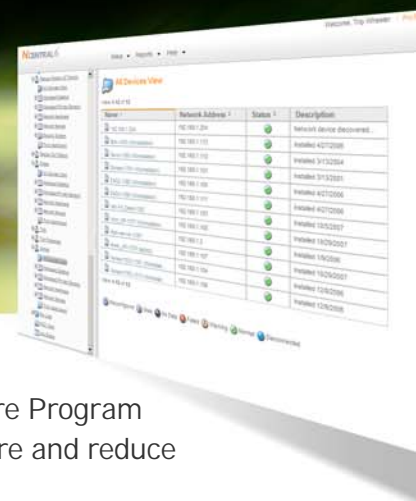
Welcome, Trip Wheeler | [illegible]

N-CENTRAL

View ▾ Reports ▾ Help ▾

All Devices View

| Name | Network Address | Status | Description |
|---|---|---|---|
| 192.168.1.254 | 192.168.1.254 | | Network device discovered... |
| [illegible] | 192.168.1.113 | | Installed 4/27/2006 |
| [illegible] | 192.168.1.112 | | Installed 3/13/2004 |
| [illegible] | 192.168.1.101 | | Installed 3/13/2001 |
| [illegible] | 192.168.1.109 | | Installed 4/27/2006 |
| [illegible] | 192.168.1.111 | | Installed 4/27/2006 |
| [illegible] | 192.168.1.103 | | Installed 12/5/2007 |
| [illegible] | 192.168.1.102 | | Installed 10/29/2007 |
| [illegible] | 192.168.1.2 | | Installed 1/8/2006 |
| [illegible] | 192.168.1.107 | | Installed 10/29/2007 |
| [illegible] | 192.168.1.104 | | Installed 12/8/2006 |
| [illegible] | 192.168.1.106 | | Installed 12/8/2005 |

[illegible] Failed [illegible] No Data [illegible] Warning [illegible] Normal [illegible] Disconnected

re Program
re and reduce